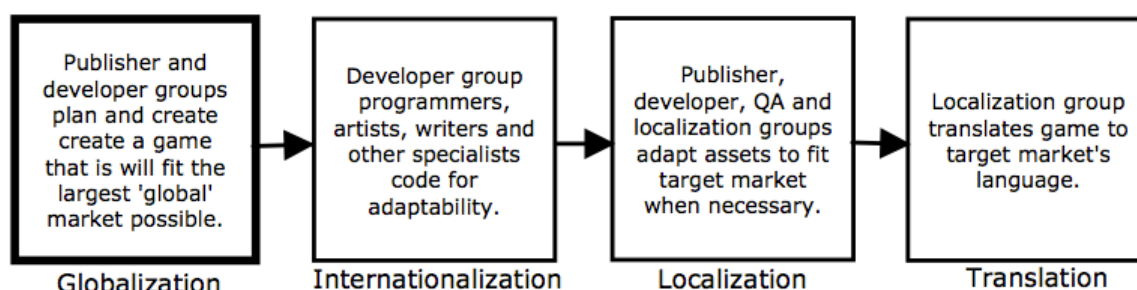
Publisher and developer groups plan and create create a game that is will fit the largest 'global' market possible.

Globalization

Developer group programmers, artists, writers and other specialists code for adaptability.

Internationalization

Publisher, developer, QA and localization groups adapt assets to fit target market when necessary.

Localization

Localization group translates game to target market's language.

Translation